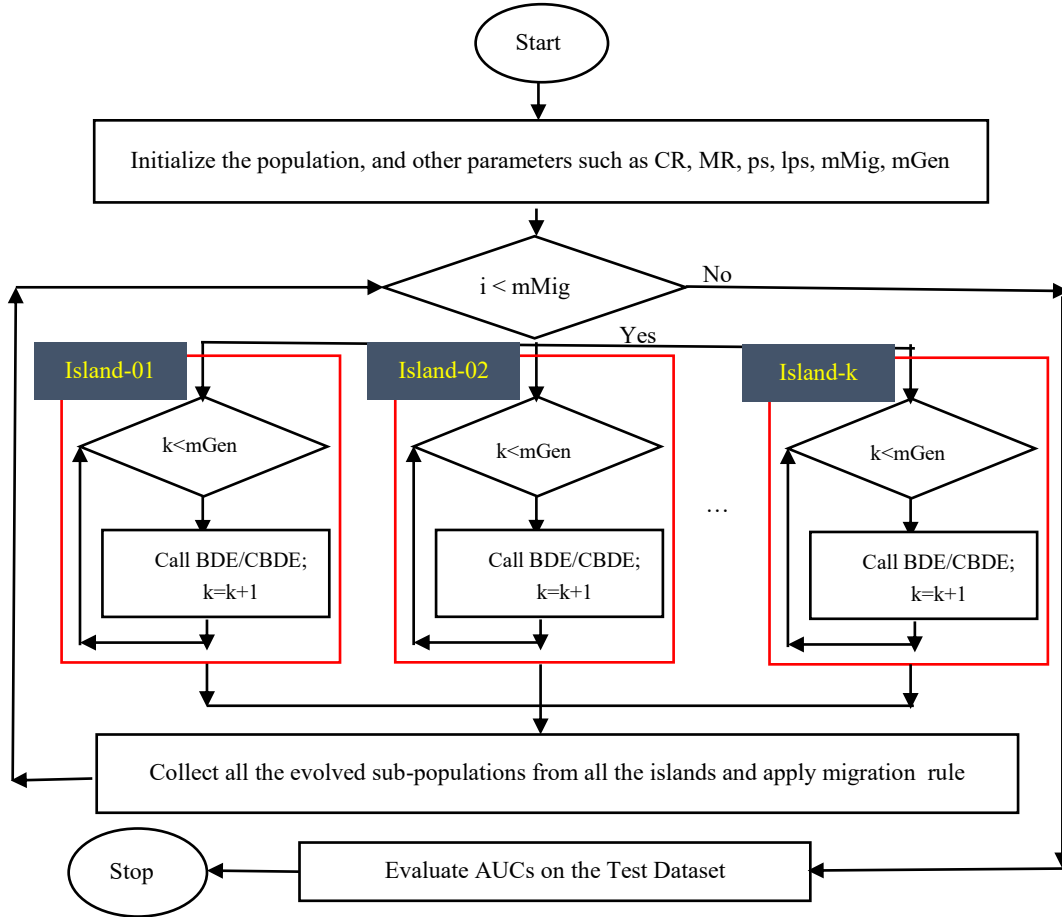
Start

Initialize the population, and other parameters such as CR, MR, ps, lps, mMig, mGen

i < mMig

No

Yes

Island-01

k<mGen

Call BDE/CBDE;
k=k+1

Island-02

k<mGen

Call BDE/CBDE;
k=k+1

…

Island-k

k<mGen

Call BDE/CBDE;
k=k+1

Collect all the evolved sub-populations from all the islands and apply migration rule

Stop

Evaluate AUCs on the Test Dataset